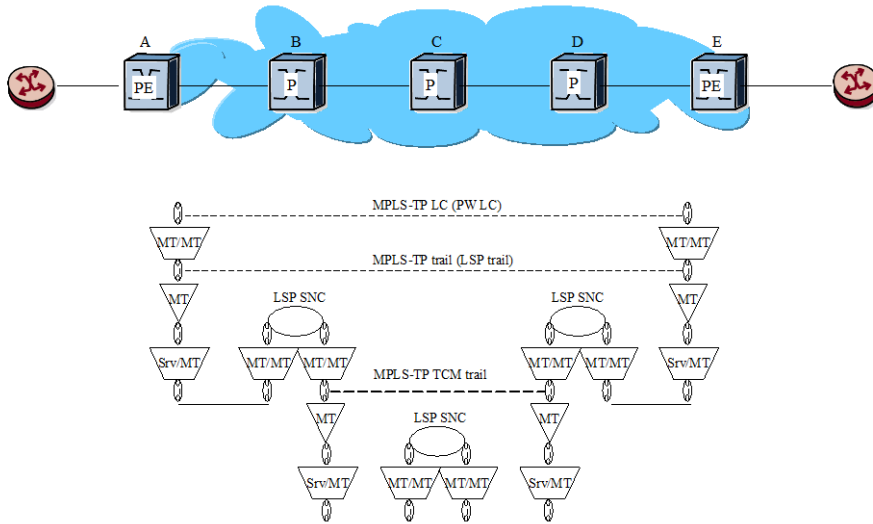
A B C D E

PE P P P PE

MPLS-TP LC (PW LC)

MT/MT MT/MT

MPLS-TP trail (LSP trail)

MT MT

LSP SNC LSP SNC

Srv/MT MT/MT MT/MT MT/MT MT/MT Srv/MT

MPLS-TP TCM trail

MT MT

LSP SNC

Srv/MT MT/MT MT/MT Srv/MT